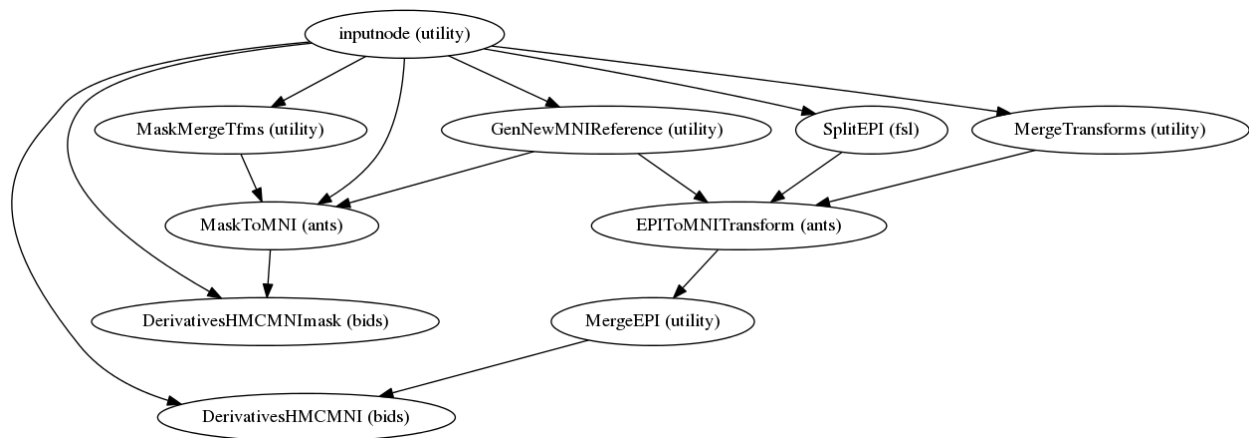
inputnode (utility)

MaskMergeTfms (utility)

GenNewMNIReference (utility)

SplitEPI (fsl)

MergeTransforms (utility)

MaskToMNI (ants)

EPIToMNITransform (ants)

DerivativesHMCMNImask (bids)

MergeEPI (utility)

DerivativesHMCMNI (bids)